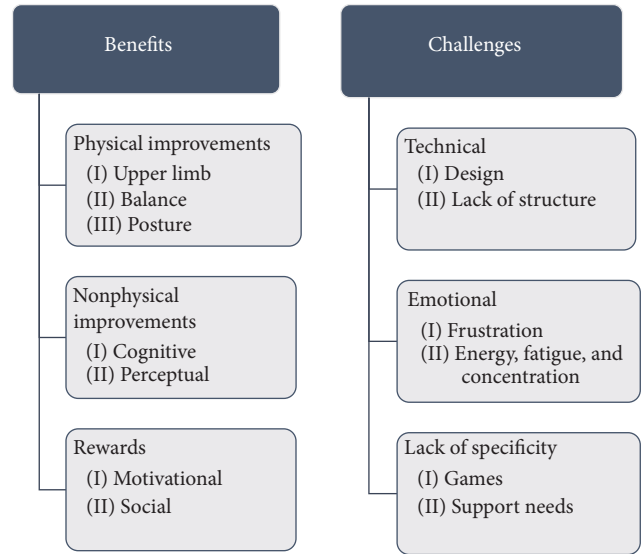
Benefits

Physical improvements
(I) Upper limb
(II) Balance
(III) Posture

Nonphysical improvements
(I) Cognitive
(II) Perceptual

Rewards
(I) Motivational
(II) Social

Challenges

Technical
(I) Design
(II) Lack of structure

Emotional
(I) Frustration
(II) Energy, fatigue, and concentration

Lack of specificity
(I) Games
(II) Support needs